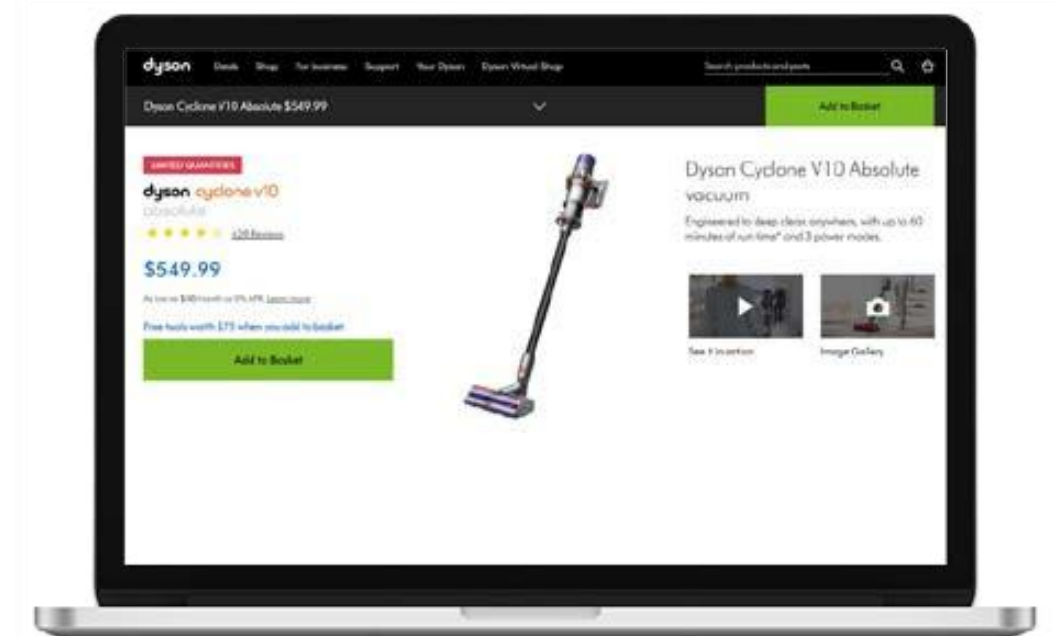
dyson Deals Shop For business Support Your Dyson Dyson Virtual Shop

Search products and parts

Dyson Cyclone V10 Absolute $549.99

Add to Basket

LIMITED QUANTITIES

dyson cyclone v10 absolute

428 Reviews

$549.99

As low as $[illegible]/month or 0% APR. Learn more

Free tools worth $75 when you add to basket

Add to Basket

Dyson Cyclone V10 Absolute vacuum

Engineered to deep clean anywhere, with up to 60 minutes of run time* and 3 power modes.

See it in action

Image Gallery